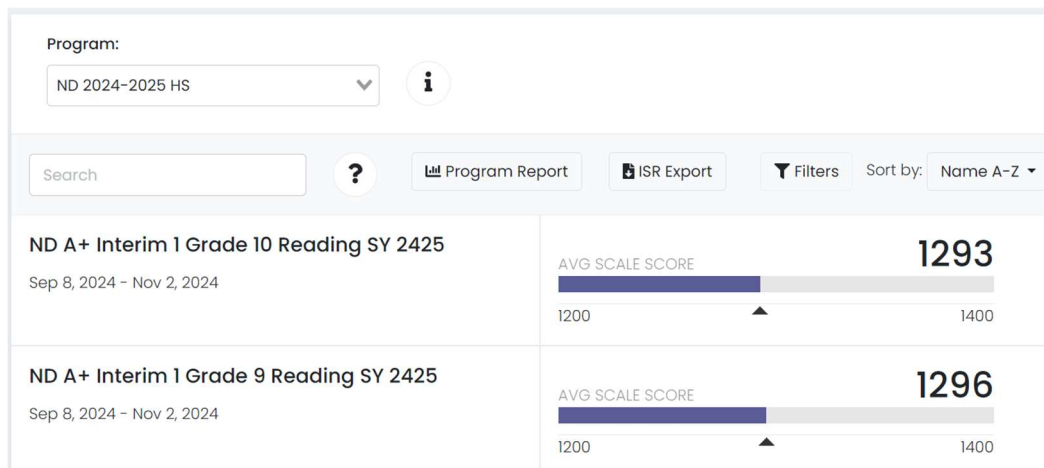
Program:

ND 2024-2025 HS

Search

Program Report

ISR Export

Filters

Sort by: Name A-Z

ND A+ Interim 1 Grade 10 Reading SY 2425

Sep 8, 2024 - Nov 2, 2024

AVG SCALE SCORE 1293

1200 1400

ND A+ Interim 1 Grade 9 Reading SY 2425

Sep 8, 2024 - Nov 2, 2024

AVG SCALE SCORE 1296

1200 1400